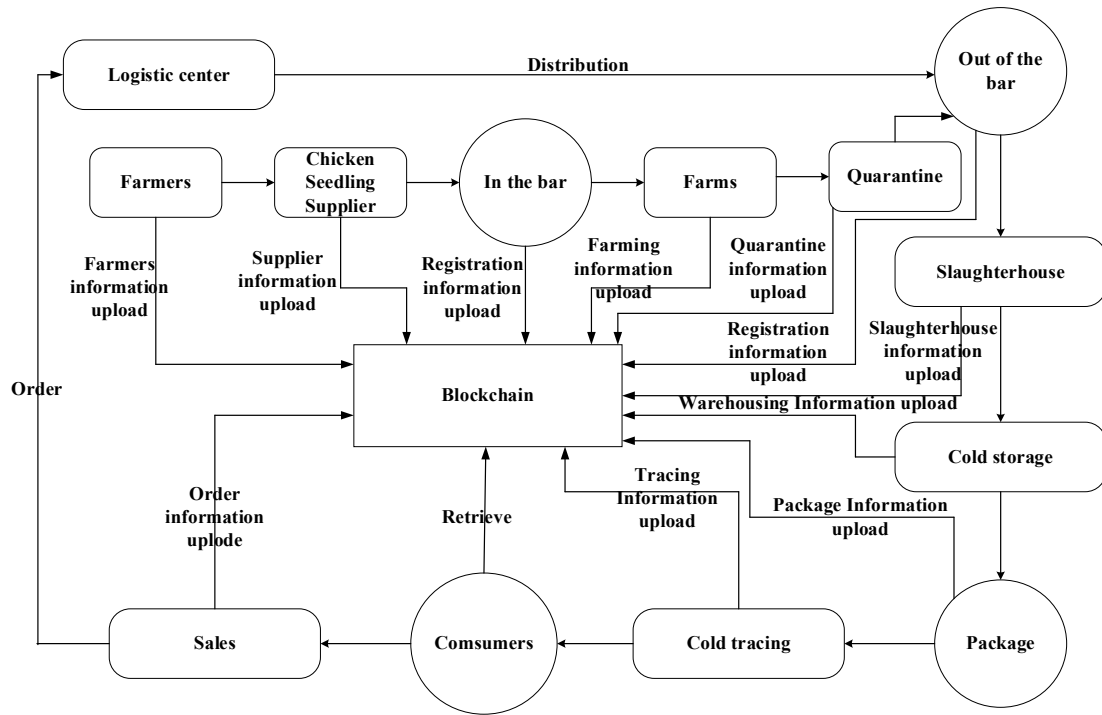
Logistic center

Distribution

Out of the bar

Farmers

Chicken Seedling Supplier

In the bar

Farms

Quarantine

Farmers information upload

Supplier information upload

Registration information upload

Farming information upload

Quarantine information upload

Slaughterhouse

Registration information upload

Slaughterhouse information upload

Order

Blockchain

Warehousing Information upload

Cold storage

Order information uplode

Retrieve

Tracing Information upload

Package Information upload

Sales

Comsumers

Cold tracing

Package